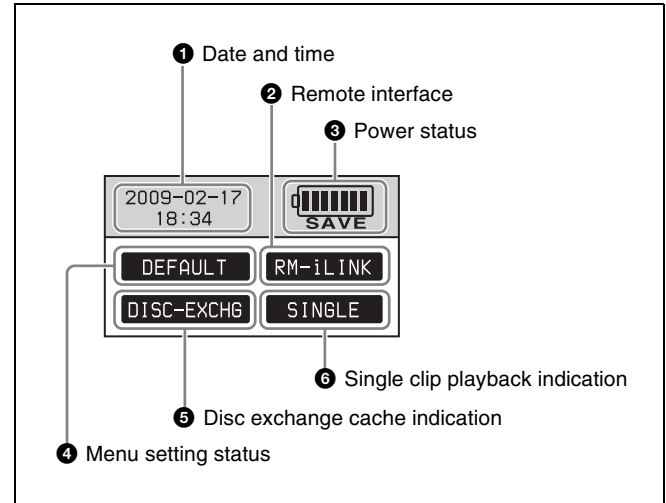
❶ Date and time

❷ Remote interface

❸ Power status

2009-02-17
18:34

SAVE

DEFAULT

RM-iLINK

DISC-EXCHG

SINGLE

❻ Single clip playback indication

❺ Disc exchange cache indication

❹ Menu setting status